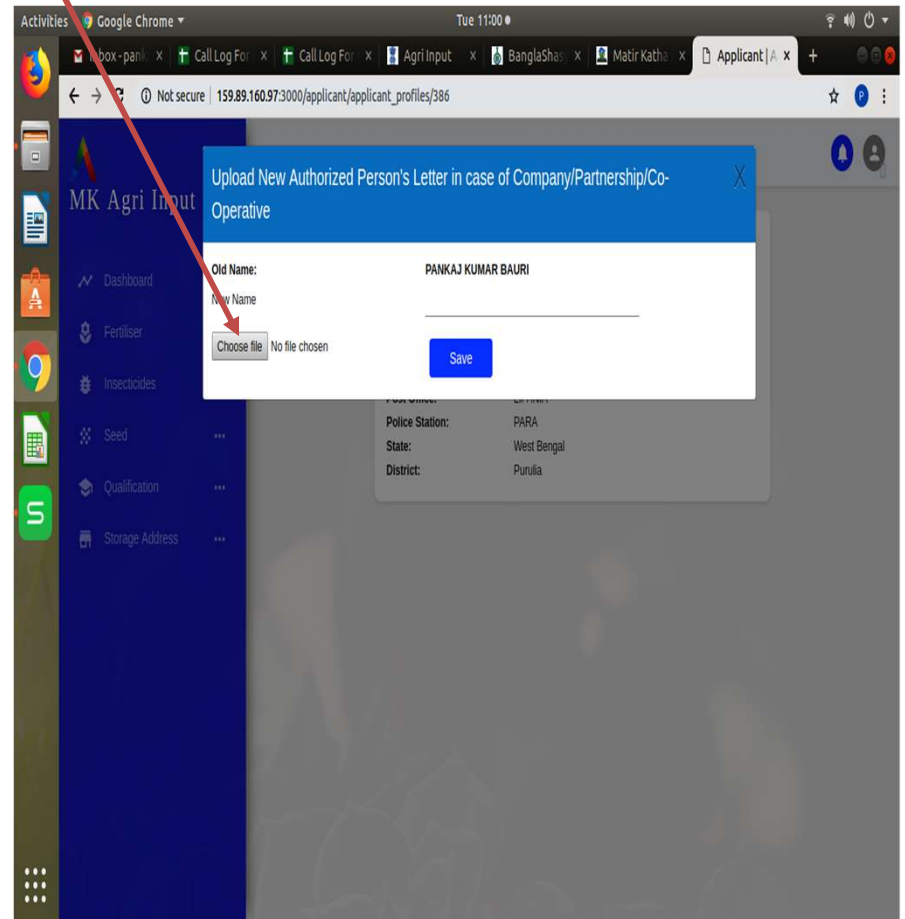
Activities Google Chrome ▾ Tue 11:00 ●

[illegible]box - pank × Call Log For × Call Log For × Agri Input × BanglaShas × Matir Katha × Applicant | A × +

← → C ⓘ Not secure | 159.89.160.97:3000/applicant/applicant_profiles/386

MK Agri Input

Dashboard

Fertiliser

Insecticides

Seed

Qualification

Storage Address

Upload New Authorized Person's Letter in case of Company/Partnership/Co-Operative

X

Old Name: PANKAJ KUMAR BAURI

New Name

Choose file No file chosen

Save

Post Office: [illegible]

Police Station: PARA

State: West Bengal

District: Purulia